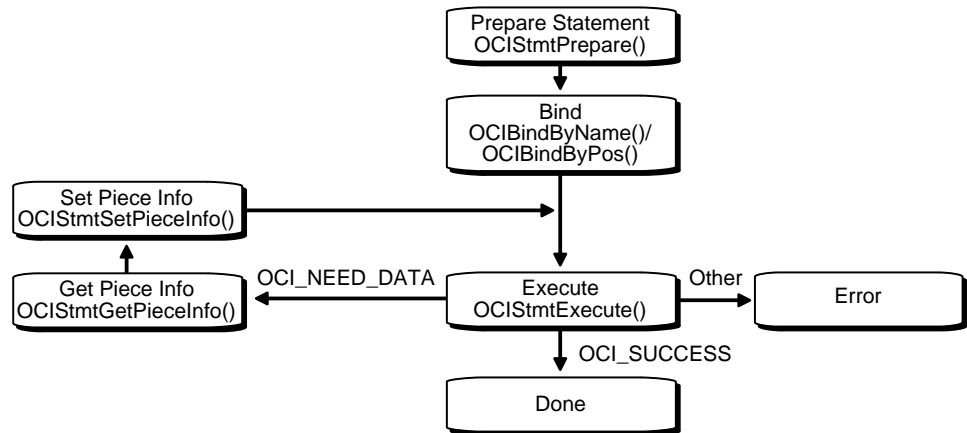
Prepare Statement
OCIStmtPrepare()

Bind
OCIBindByName()/
OCIBindByPos()

Set Piece Info
OCIStmtSetPieceInfo()

Get Piece Info
OCIStmtGetPieceInfo()

OCI_NEED_DATA

Execute
OCIStmtExecute()

Other

Error

OCI_SUCCESS

Done